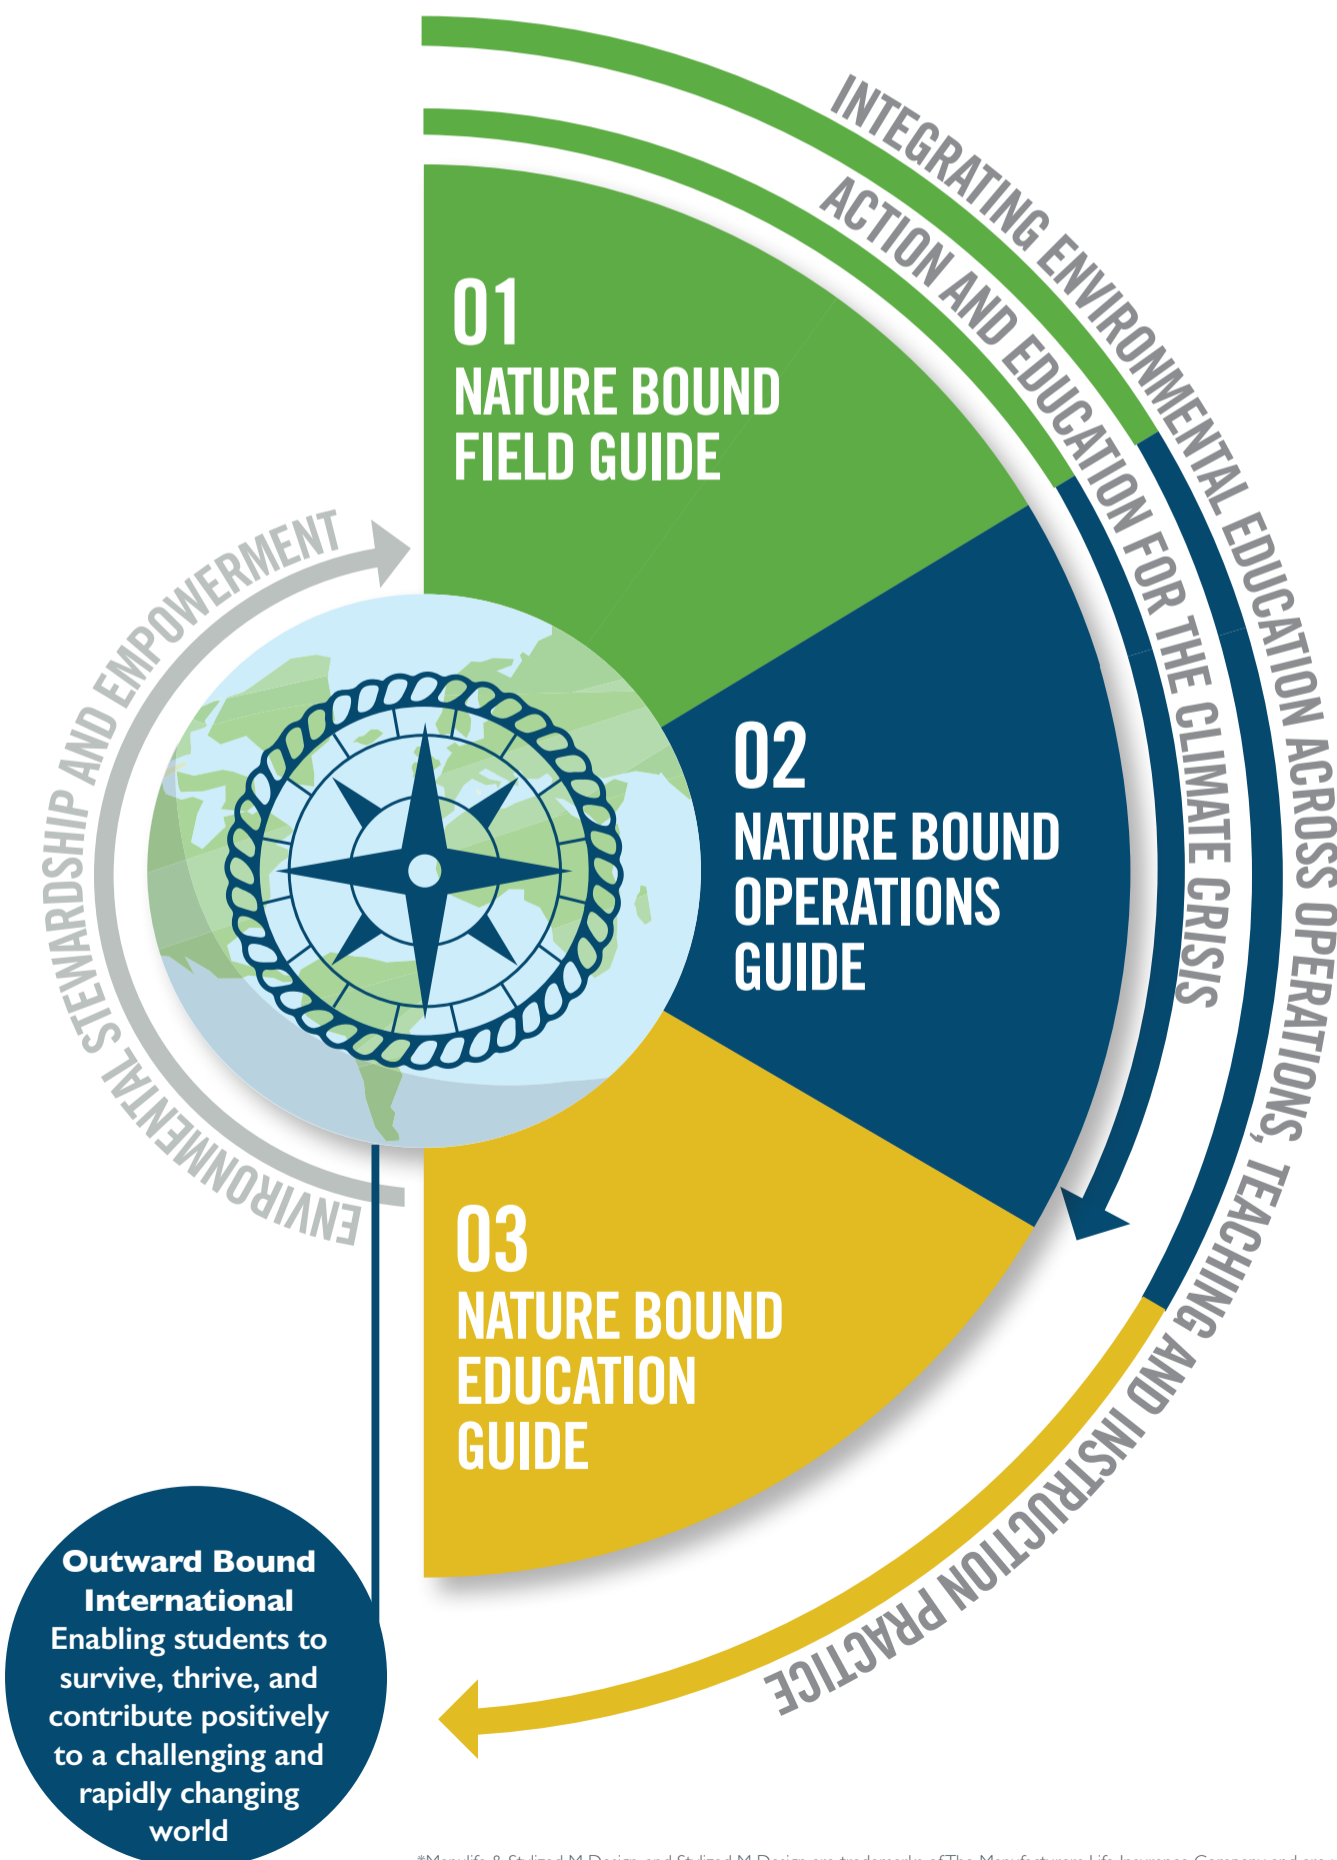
INTEGRATING ENVIRONMENTAL EDUCATION ACROSS OPERATIONS, TEACHING AND INSTRUCTION PRACTICE

ACTION AND EDUCATION FOR THE CLIMATE CRISIS

ENVIRONMENTAL STEWARDSHIP AND EMPOWERMENT

01
NATURE BOUND FIELD GUIDE

02
NATURE BOUND OPERATIONS GUIDE

03
NATURE BOUND EDUCATION GUIDE

Outward Bound International
Enabling students to survive, thrive, and contribute positively to a challenging and rapidly changing world

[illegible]